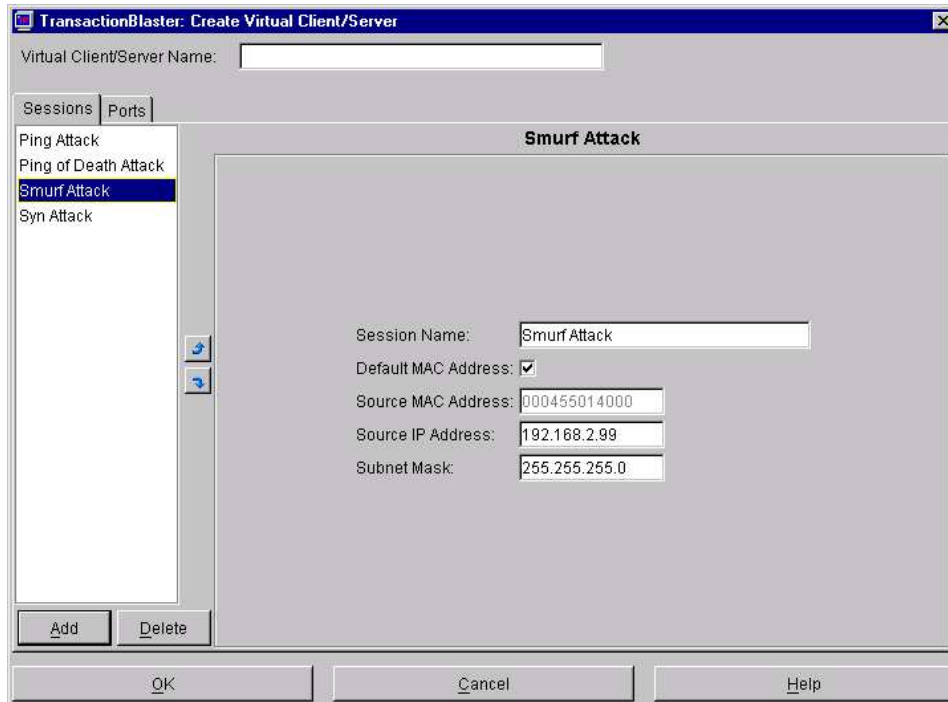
TransactionBlaster: Create Virtual Client/Server

Virtual Client/Server Name:

Sessions | Ports

Ping Attack
Ping of Death Attack
Smurf Attack
Syn Attack

Smurf Attack

Session Name: Smurf Attack
Default MAC Address: ☑
Source MAC Address: 000455014000
Source IP Address: 192.168.2.99
Subnet Mask: 255.255.255.0

Add
Delete

OK
Cancel
Help